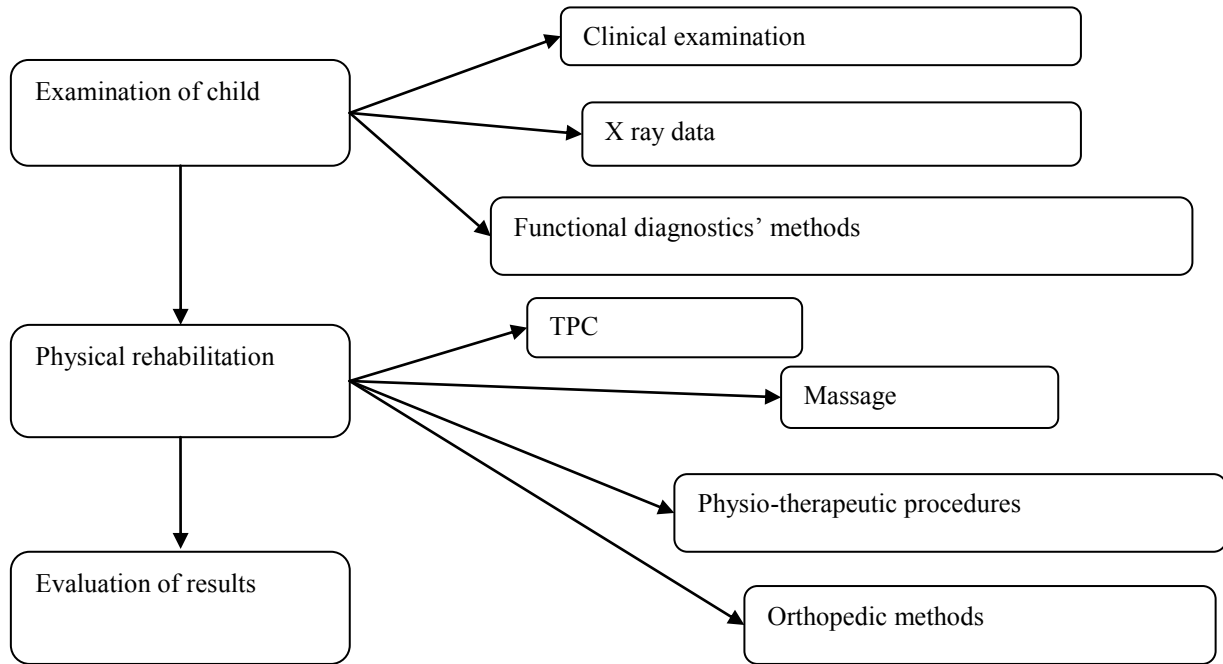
Examination of child

Clinical examination

X ray data

Functional diagnostics' methods

Physical rehabilitation

TPC

Massage

Physio-therapeutic procedures

Orthopedic methods

Evaluation of results